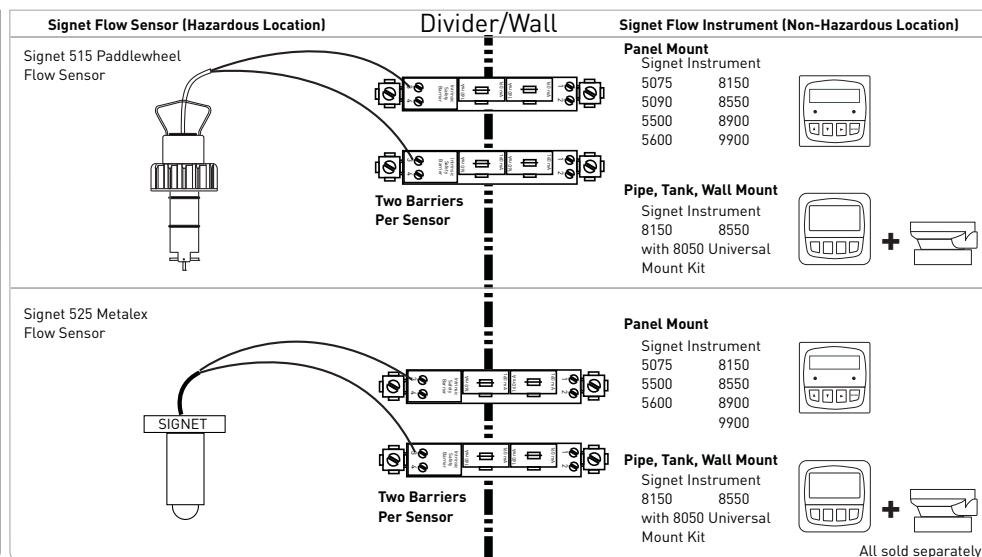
Signet Flow Sensor (Hazardous Location)

Divider/Wall

Signet Flow Instrument (Non-Hazardous Location)

Signet 515 Paddlewheel Flow Sensor

Panel Mount
Signet Instrument
5075 8150
5090 8550
5500 8900
5600 9900

Two Barriers Per Sensor

Pipe, Tank, Wall Mount
Signet Instrument
8150 8550
with 8050 Universal Mount Kit

+

Signet 525 Metalex Flow Sensor

SIGNET

Panel Mount
Signet Instrument
5075 8150
5500 8550
5600 8900
9900

Two Barriers Per Sensor

Pipe, Tank, Wall Mount
Signet Instrument
8150 8550
with 8050 Universal Mount Kit

+

All sold separately